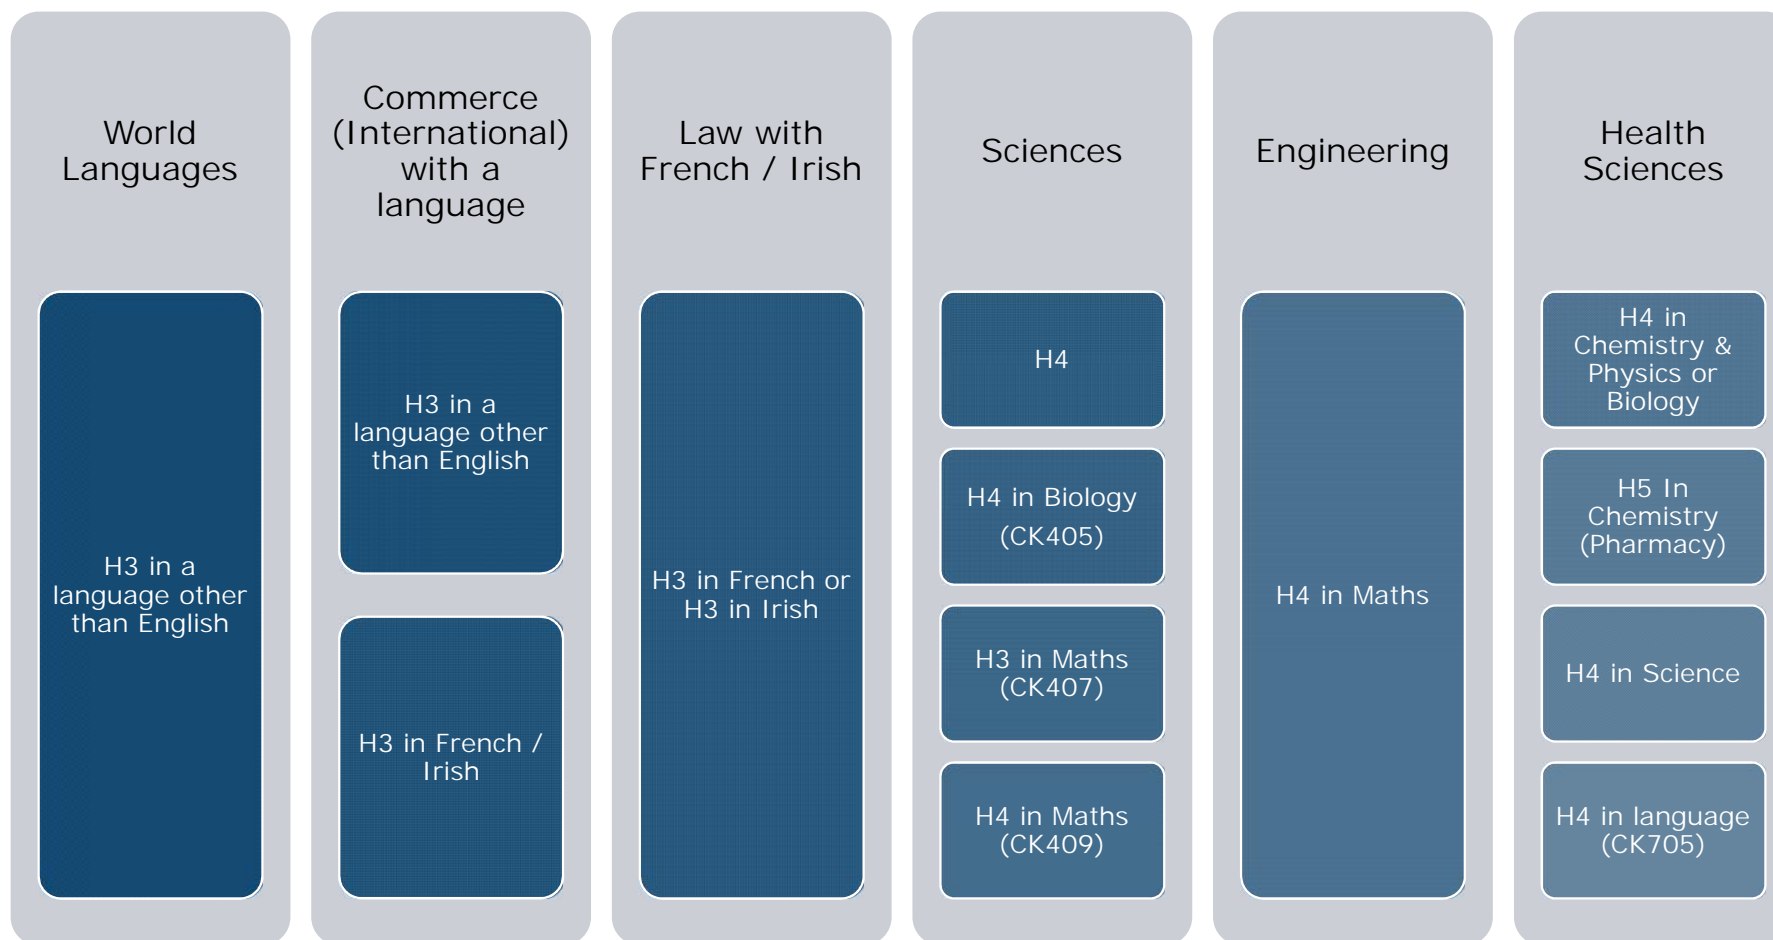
World Languages

H3 in a language other than English

Commerce (International) with a language

H3 in a language other than English

H3 in French / Irish

Law with French / Irish

H3 in French or H3 in Irish

Sciences

H4

H4 in Biology (CK405)

H3 in Maths (CK407)

H4 in Maths (CK409)

Engineering

H4 in Maths

Health Sciences

H4 in Chemistry & Physics or Biology

H5 In Chemistry (Pharmacy)

H4 in Science

H4 in language (CK705)